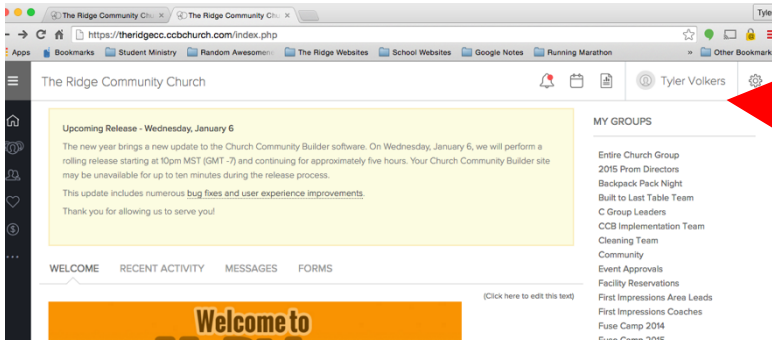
The Ridge Community Chu ×
The Ridge Community Chu ×
Tyle
https://theridgecc.ccbchurch.com/index.php
Apps
Bookmarks
Student Ministry
Random Awesomen
The Ridge Websites
School Websites
Google Notes
Running Marathon
»
Other Bookmark

The Ridge Community Church
Tyler Volkers

Upcoming Release - Wednesday, January 6

The new year brings a new update to the Church Community Builder software. On Wednesday, January 6, we will perform a rolling release starting at 10pm MST (GMT -7) and continuing for approximately five hours. Your Church Community Builder site may be unavailable for up to ten minutes during the release process.

This update includes numerous bug fixes and user experience improvements.

Thank you for allowing us to serve you!

WELCOME RECENT ACTIVITY MESSAGES FORMS

(Click here to edit this text)

Welcome to

MY GROUPS

Entire Church Group
2015 Prom Directors
Backpack Pack Night
Built to Last Table Team
C Group Leaders
CCB Implementation Team
Cleaning Team
Community
Event Approvals
Facility Reservations
First Impressions Area Leads
First Impressions Coaches
Fuse Camp 2014
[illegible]